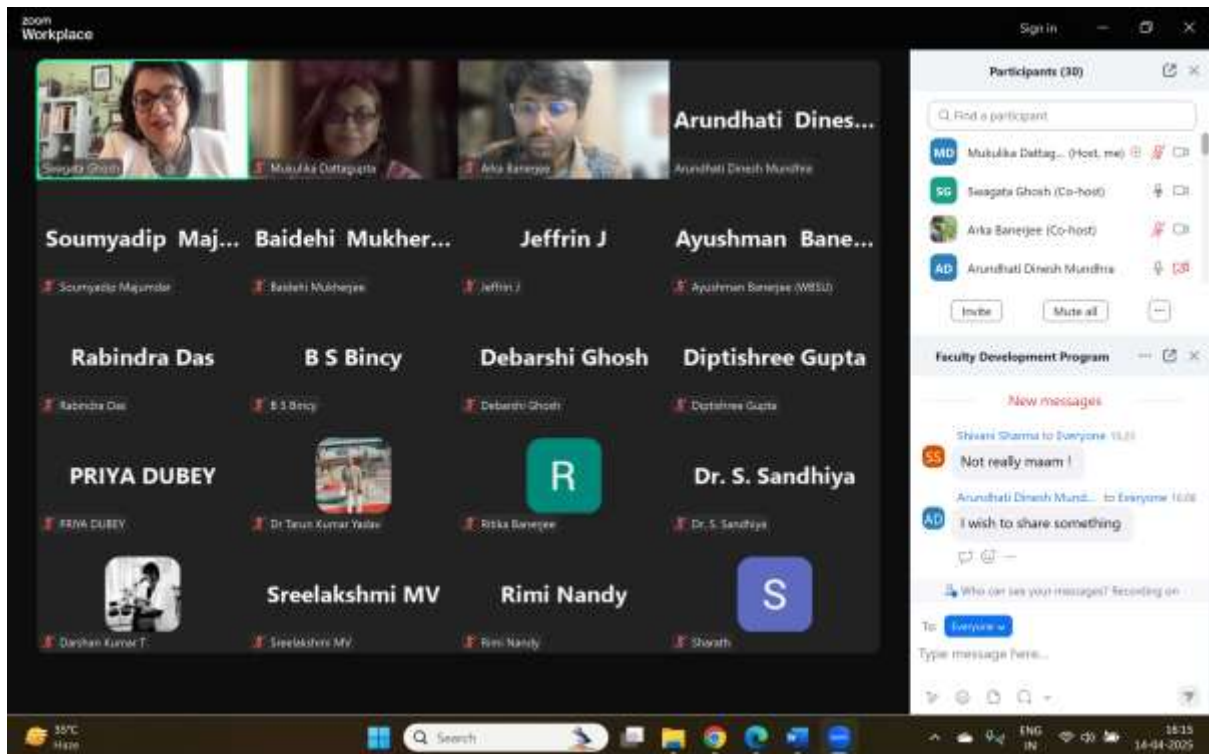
zoom
Workplace

Sign in

Swagata Ghosh
Mukulika Dattagupta
Arka Banerjee
Arundhati Dines...
Arundhati Dinesh Mundhra

Soumyadip Maj...
Soumyadip Majumdar
Baidehi Mukher...
Baidehi Mukherjee
Jeffrin J
Jeffrin J
Ayushman Bane...
Ayushman Banerjee (WBSU)

Rabindra Das
Rabindra Das
B S Bincy
B S Bincy
Debarshi Ghosh
Debarshi Ghosh
Diptishree Gupta
Diptishree Gupta

PRIYA DUBEY
PRIYA DUBEY
Dr Tarun Kumar Yadav
R
Ritika Banerjee
Dr. S. Sandhiya
Dr. S. Sandhiya

Darshan Kumar T
Sreelakshmi MV
Sreelakshmi MV
Rimi Nandy
Rimi Nandy
S
Sharath

Participants (30)

Find a participant
MD Mukulika Dattag... (Host, me)
SG Swagata Ghosh (Co-host)
Arka Banerjee (Co-host)
AD Arundhati Dinesh Mundhra

Invite
Mute all
...

Faculty Development Program

New messages

Shivani Sharma to Everyone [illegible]
SS Not really maam !

Arundhati Dinesh Mund... to Everyone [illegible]
AD I wish to share something

Who can see your messages? Recording on

To: Everyone
Type message here...

35°C
Haze
Search
ENG
IN
16:15
14-04-2025